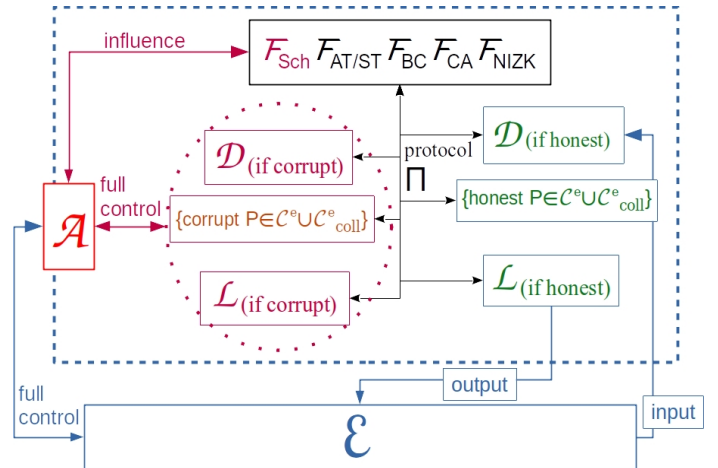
influence

$\mathcal{F}_{\text{Sch}}$ $\mathcal{F}_{\text{AT/ST}}$ $\mathcal{F}_{\text{BC}}$ $\mathcal{F}_{\text{CA}}$ $\mathcal{F}_{\text{NIZK}}$

$\mathcal{D}_{\text{(if corrupt)}}$

protocol

$\Pi$

$\mathcal{D}_{\text{(if honest)}}$

full control

$\mathcal{A}$

{corrupt P$\in\mathcal{C}^e\cup\mathcal{C}^e_{\text{coll}}$}

{honest P$\in\mathcal{C}^e\cup\mathcal{C}^e_{\text{coll}}$}

$\mathcal{L}_{\text{(if corrupt)}}$

$\mathcal{L}_{\text{(if honest)}}$

full control

output

input

$\mathcal{E}$